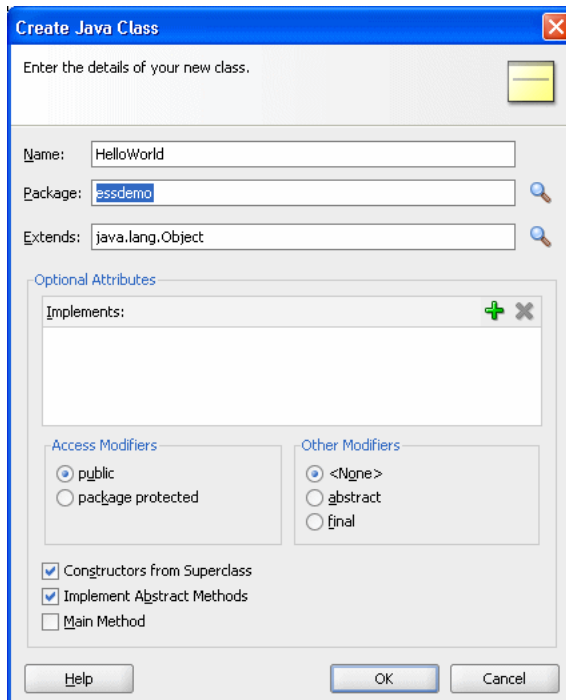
Create Java Class

Enter the details of your new class.

Name: HelloWorld

Package: essdemo

Extends: java.lang.Object

Optional Attributes

Implements:

Access Modifiers
public
package protected

Other Modifiers
<None>
abstract
final

Constructors from Superclass
Implement Abstract Methods
Main Method

Help
OK
Cancel